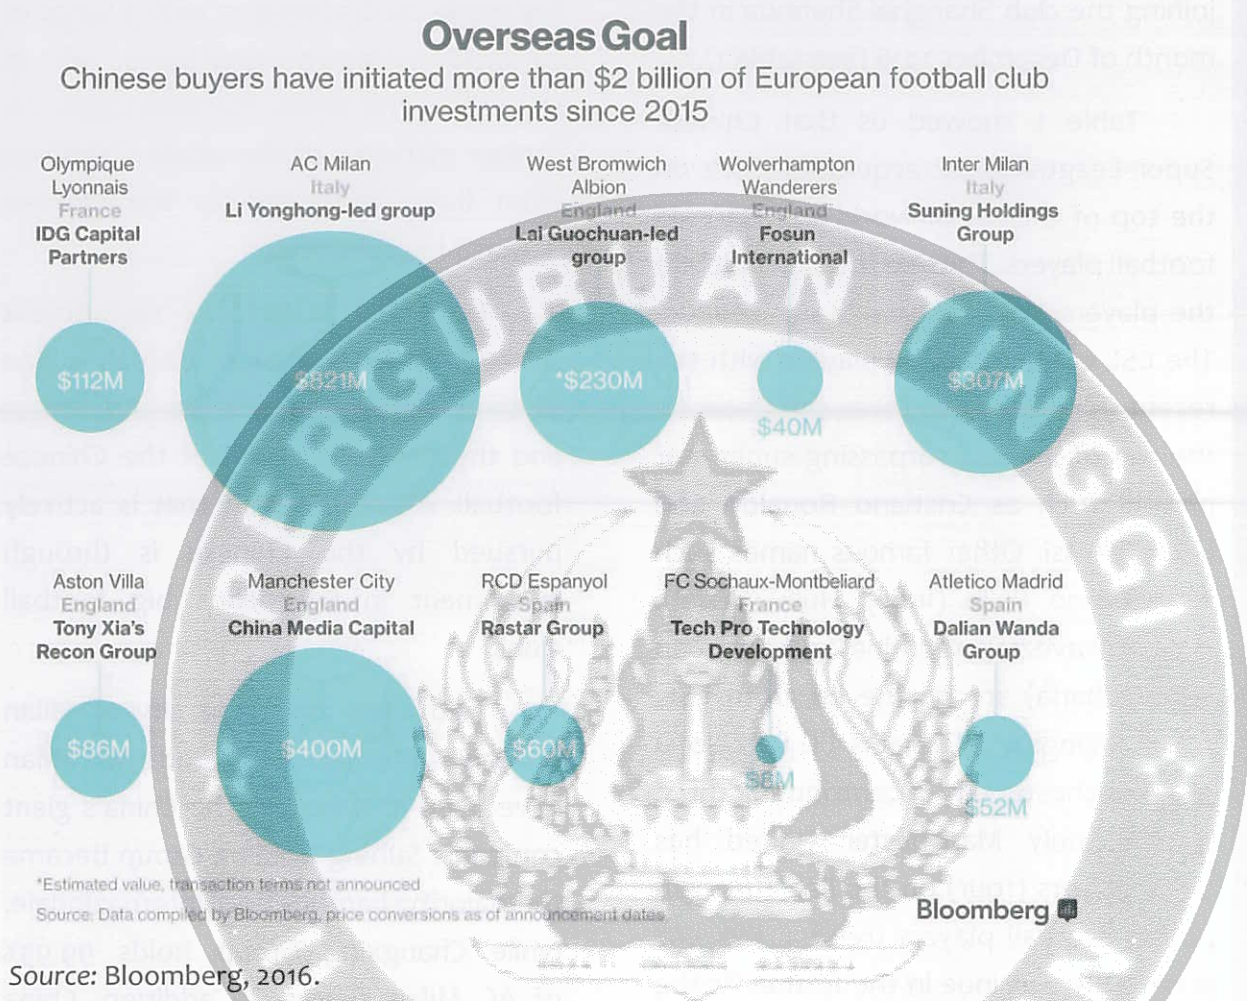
Overseas Goal

Chinese buyers have initiated more than $2 billion of European football club investments since 2015

Olympique Lyonnais
France
IDG Capital Partners
$112M

AC Milan
Italy
Li Yonghong-led group
$821M

West Bromwich Albion
England
Lai Guochuan-led group
*$230M

Wolverhampton Wanderers
England
Fosun International
$40M

Inter Milan
Italy
Suning Holdings Group
$307M

Aston Villa
England
Tony Xia's Recon Group
$86M

Manchester City
England
China Media Capital
$400M

RCD Espanyol
Spain
Rastar Group
$60M

FC Sochaux-Montbeliard
France
Tech Pro Technology Development
$8M

Atletico Madrid
Spain
Dalian Wanda Group
$52M

*Estimated value, transaction terms not announced

Source: Data compiled by Bloomberg, price conversions as of announcement dates

Bloomberg

Source: Bloomberg, 2016.

PERGURUAN TINGGI